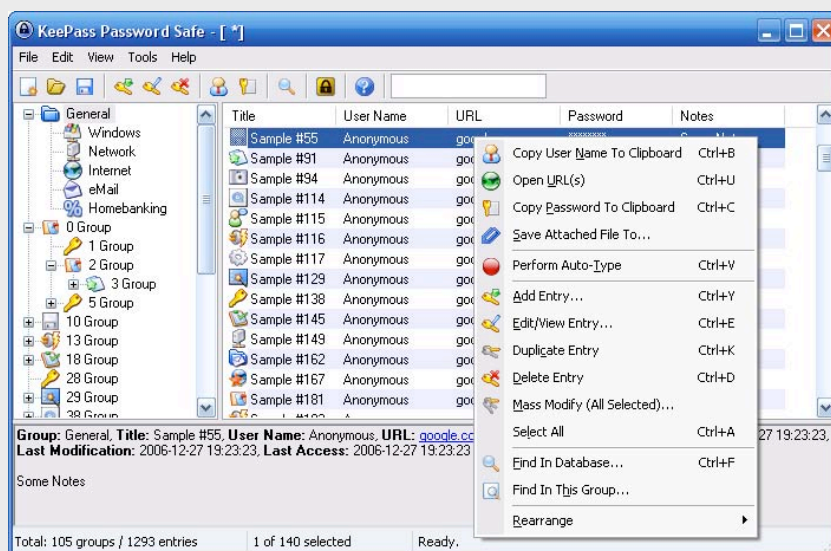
KeePass Password Safe - [ *]

File Edit View Tools Help

General
Windows
Network
Internet
eMail
Homebanking
0 Group
1 Group
2 Group
3 Group
5 Group
10 Group
13 Group
18 Group
28 Group
29 Group
38 Group

| Title | User Name | URL | Password | Notes |
|---|---|---|---|---|
| Sample #55 | Anonymous | goo | ******** | Some Notes |
| Sample #91 | Anonymous | goo | | |
| Sample #94 | Anonymous | goo | | |
| Sample #114 | Anonymous | goo | | |
| Sample #115 | Anonymous | goo | | |
| Sample #116 | Anonymous | goo | | |
| Sample #117 | Anonymous | goo | | |
| Sample #129 | Anonymous | goo | | |
| Sample #138 | Anonymous | goo | | |
| Sample #145 | Anonymous | goo | | |
| Sample #149 | Anonymous | goo | | |
| Sample #162 | Anonymous | goo | | |
| Sample #167 | Anonymous | goo | | |
| Sample #181 | Anonymous | goo | | |

Copy User Name To Clipboard Ctrl+B
Open URL(s) Ctrl+U
Copy Password To Clipboard Ctrl+C
Save Attached File To...
Perform Auto-Type Ctrl+V
Add Entry... Ctrl+Y
Edit/View Entry... Ctrl+E
Duplicate Entry Ctrl+K
Delete Entry Ctrl+D
Mass Modify (All Selected)...
Select All Ctrl+A
Find In Database... Ctrl+F
Find In This Group...
Rearrange

Group: General, Title: Sample #55, User Name: Anonymous, URL: google.co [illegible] 27 19:23:23,
Last Modification: 2006-12-27 19:23:23, Last Access: 2006-12-27 19:23

Some Notes

Total: 105 groups / 1293 entries | 1 of 140 selected | Ready.